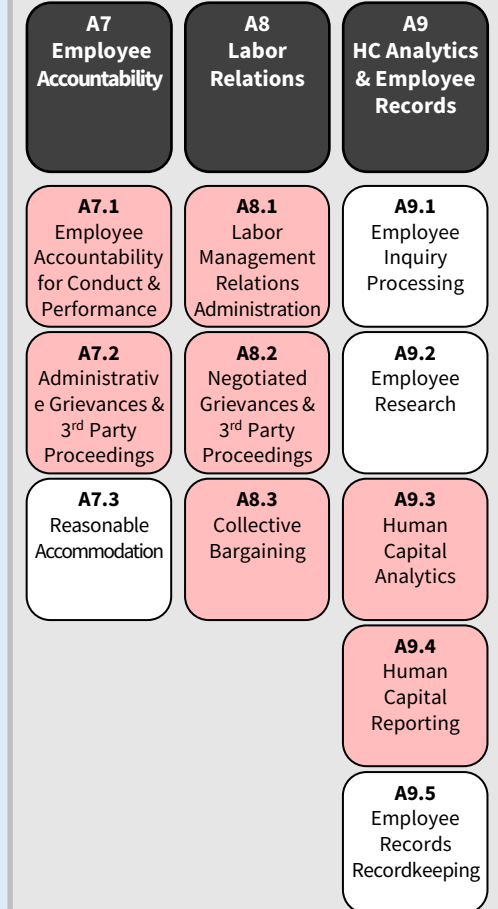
A7
Employee Accountability

A7.1
Employee Accountability for Conduct & Performance

A7.2
Administrative Grievances & 3rd Party Proceedings

A7.3
Reasonable Accommodation

A8
Labor Relations

A8.1
Labor Management Relations Administration

A8.2
Negotiated Grievances & 3rd Party Proceedings

A8.3
Collective Bargaining

A9
HC Analytics & Employee Records

A9.1
Employee Inquiry Processing

A9.2
Employee Research

A9.3
Human Capital Analytics

A9.4
Human Capital Reporting

A9.5
Employee Records Recordkeeping